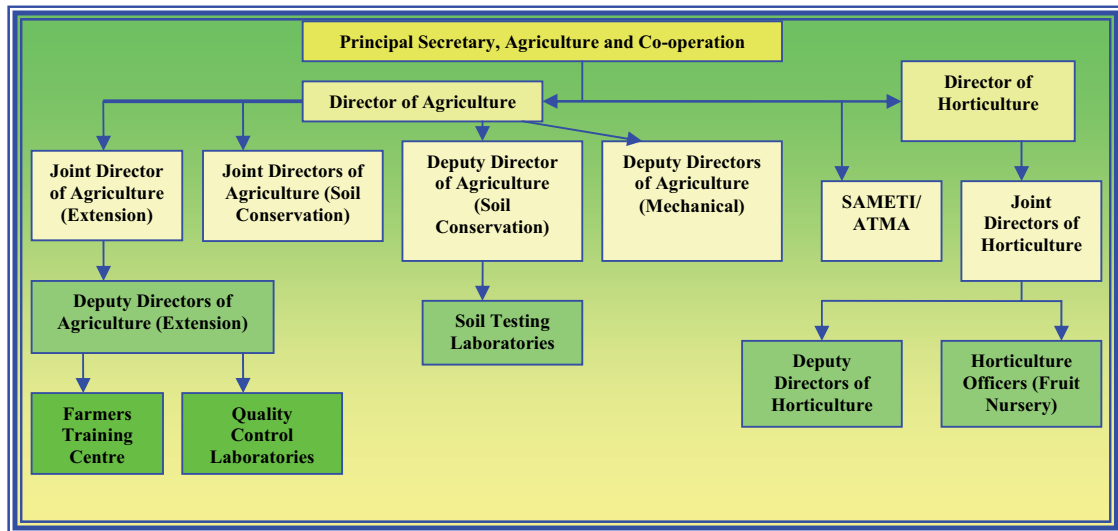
Principal Secretary, Agriculture and Co-operation

Director of Agriculture

Director of Horticulture

Joint Director of Agriculture (Extension)

Joint Directors of Agriculture (Soil Conservation)

Deputy Director of Agriculture (Soil Conservation)

Deputy Directors of Agriculture (Mechanical)

SAMETI/ ATMA

Joint Directors of Horticulture

Deputy Directors of Agriculture (Extension)

Soil Testing Laboratories

Deputy Directors of Horticulture

Horticulture Officers (Fruit Nursery)

Farmers Training Centre

Quality Control Laboratories